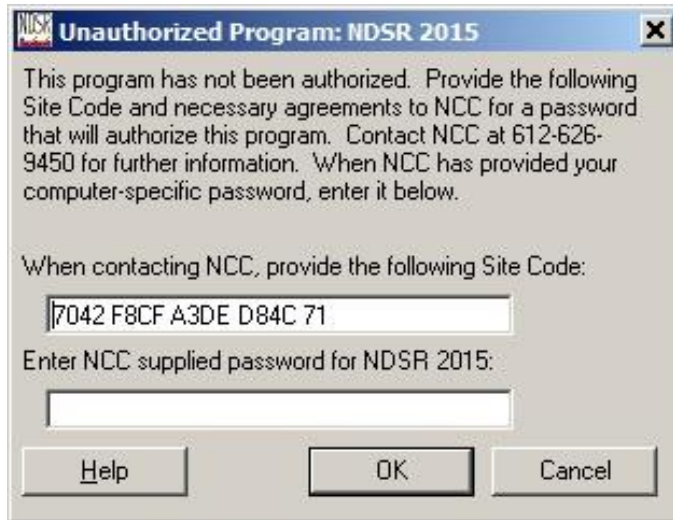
NDSR Unauthorized Program: NDSR 2015

×

This program has not been authorized. Provide the following Site Code and necessary agreements to NCC for a password that will authorize this program. Contact NCC at 612-626-9450 for further information. When NCC has provided your computer-specific password, enter it below.

When contacting NCC, provide the following Site Code:

7042 F8CF A3DE D84C 71

Enter NCC supplied password for NDSR 2015:

Help

OK

Cancel